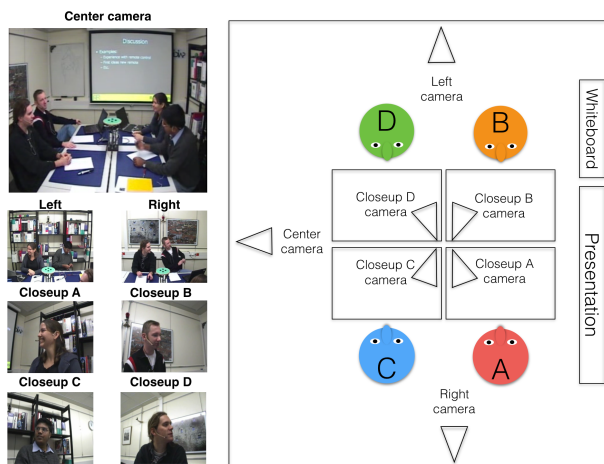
Center camera

Discussion

Left

Right

Closeup A

Closeup B

Closeup C

Closeup D

Left camera

Whiteboard

D

B

Closeup D camera

Closeup B camera

Center camera

Presentation

Closeup C camera

Closeup A camera

C

A

Right camera